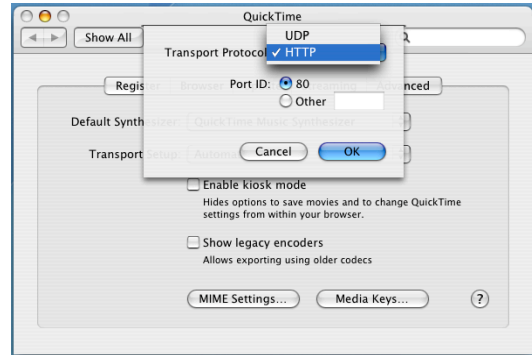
QuickTime

Show All

Transport Protocol

UDP
✓ HTTP

Port ID: 80
Other

Cancel
OK

Regis

nced

Default Synth

Transport

Enable kiosk mode
Hides options to save movies and to change QuickTime settings from within your browser.

Show legacy encoders
Allows exporting using older codecs

MIME Settings...
Media Keys...
?